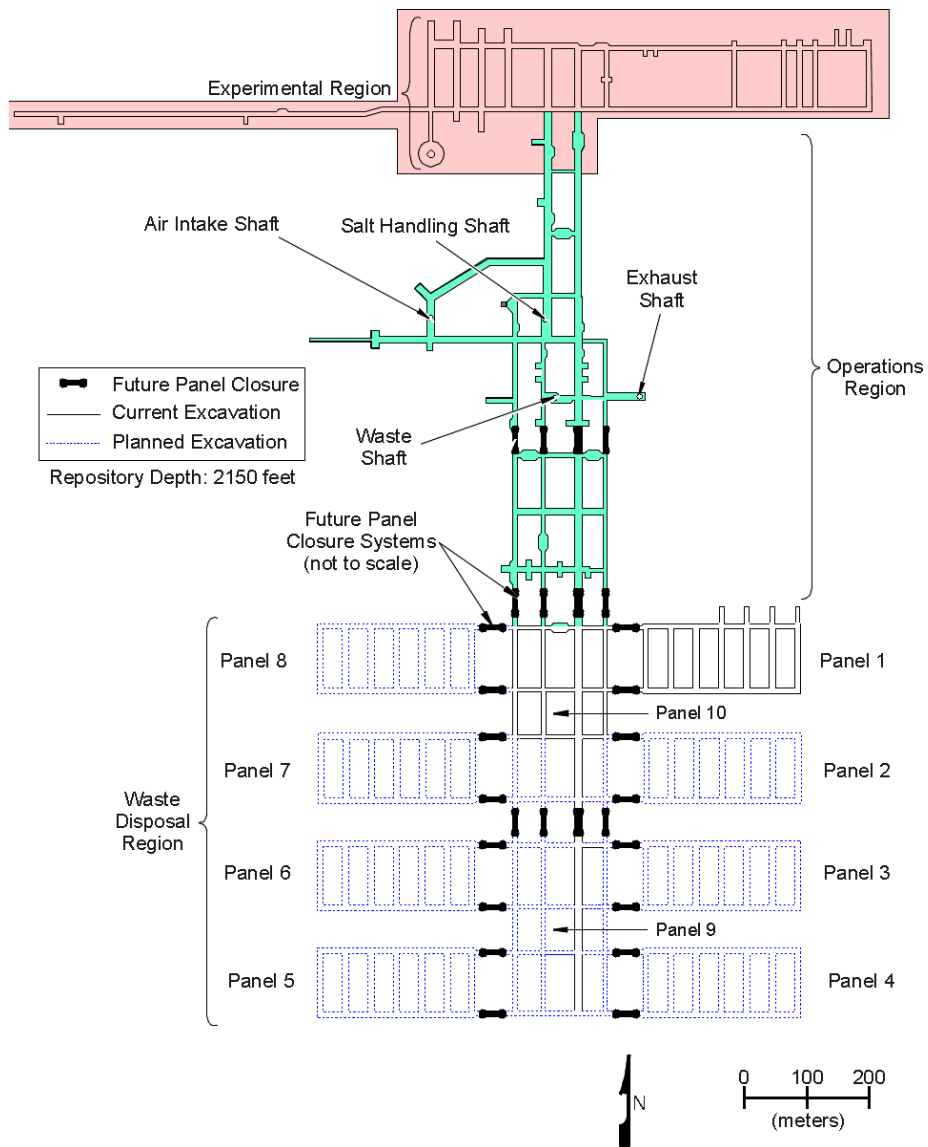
Experimental Region

Air Intake Shaft

Salt Handling Shaft

Exhaust Shaft

Operations Region

Future Panel Closure
Current Excavation
Planned Excavation

Repository Depth: 2150 feet

Waste Shaft

Future Panel Closure Systems (not to scale)

Panel 8

Panel 1

Panel 10

Panel 7

Panel 2

Waste Disposal Region

Panel 6

Panel 3

Panel 9

Panel 5

Panel 4

N

0 100 200
(meters)